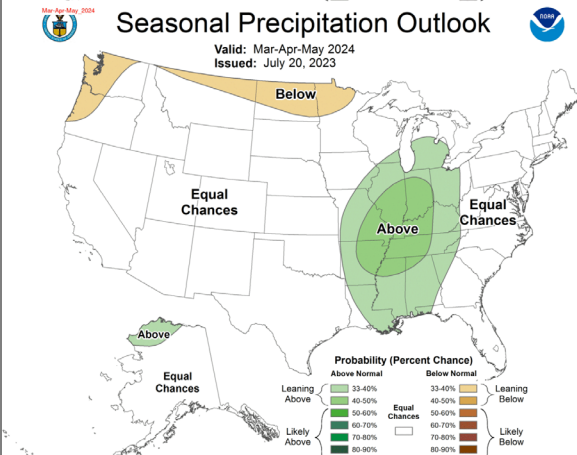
Mar-Apr-May, 2024

Seasonal Precipitation Outlook

Valid: Mar-Apr-May 2024
Issued: July 20, 2023

NOAA

Below

Equal Chances

Above

Equal Chances

Above

Equal Chances

Probability (Percent Chance)

Above Normal

Leaning Above
33-40%
40-50%
50-60%
Likely Above
60-70%
70-80%
80-90%

Equal Chances

Below Normal

33-40%
40-50%
Leaning Below
50-60%
60-70%
70-80%
80-90%
Likely Below